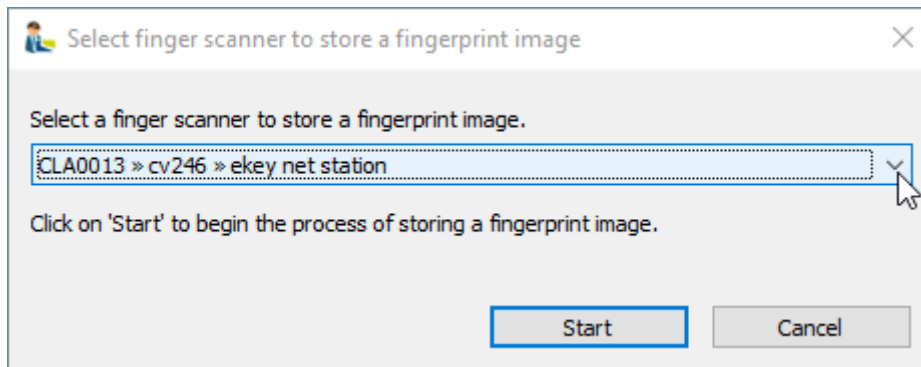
Select finger scanner to store a fingerprint image

Select a finger scanner to store a fingerprint image.

CLA0013 » cv246 » ekey net station

Click on 'Start' to begin the process of storing a fingerprint image.

Start

Cancel